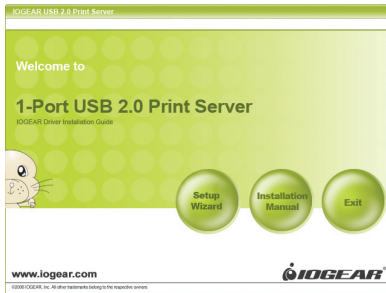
IOGEAR USB 2.0 Print Server

Welcome to

1-Port USB 2.0 Print Server

IOGEAR Driver Installation Guide

Setup Wizard

Installation Manual

Exit

www.iogear.com

IOGEAR

©2008 IOGEAR, Inc. All other trademarks belong to the respective owners.